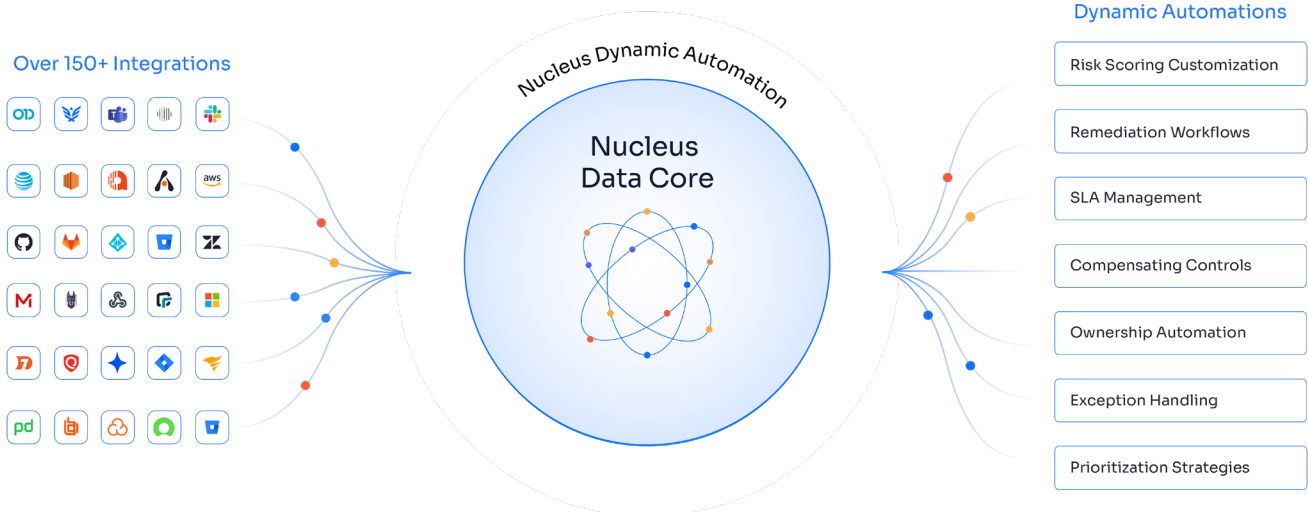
Over 150+ Integrations

OD

aws

pd

Nucleus Dynamic Automation

Nucleus Data Core

Dynamic Automations

Risk Scoring Customization

Remediation Workflows

SLA Management

Compensating Controls

Ownership Automation

Exception Handling

Prioritization Strategies